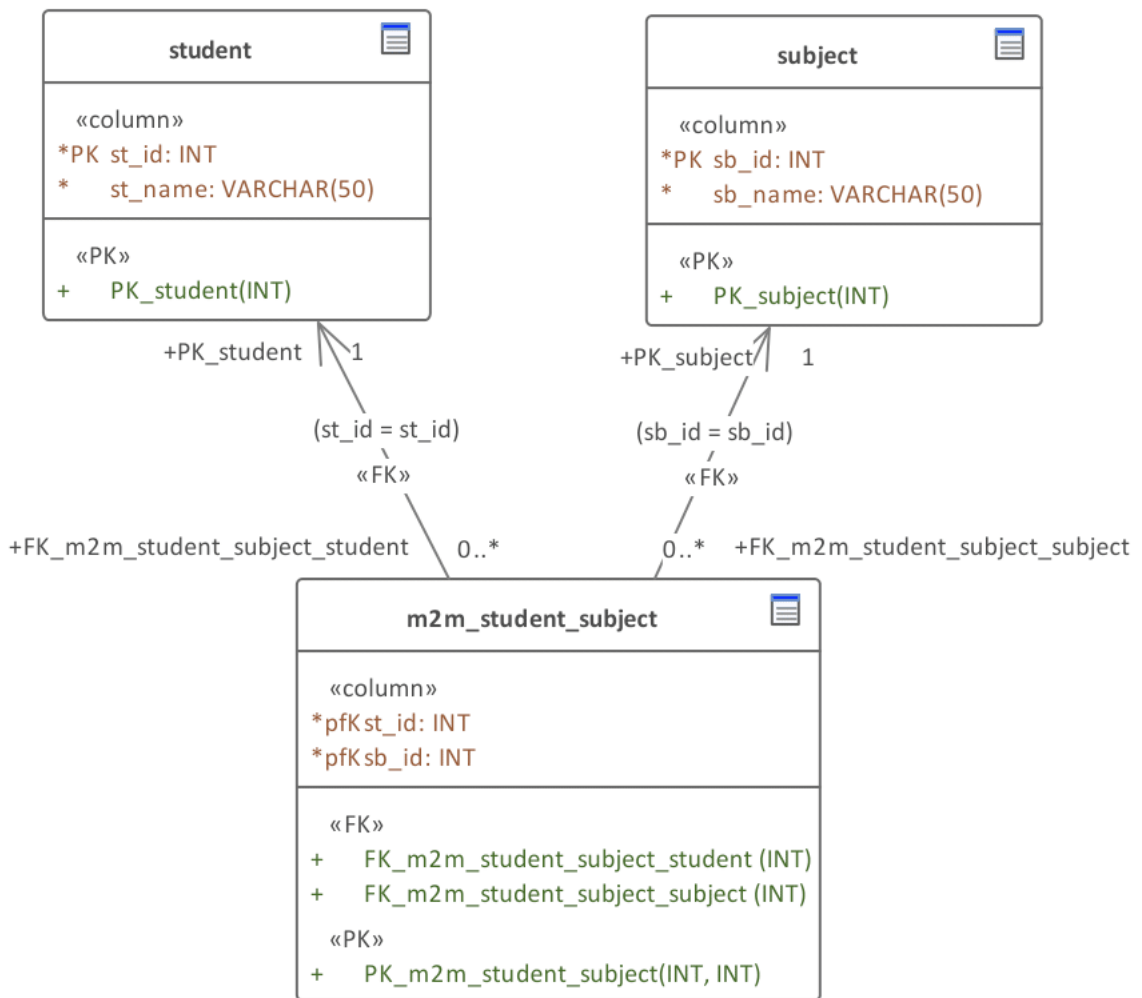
student

«column»
*PK st_id: INT
* st_name: VARCHAR(50)

«PK»
+ PK_student(INT)

subject

«column»
*PK sb_id: INT
* sb_name: VARCHAR(50)

«PK»
+ PK_subject(INT)

+PK_student 1

(st_id = st_id)
«FK»

+FK_m2m_student_subject_student 0..*

+PK_subject 1

(sb_id = sb_id)
«FK»

0..* +FK_m2m_student_subject_subject

m2m_student_subject

«column»
*pfK st_id: INT
*pfK sb_id: INT

«FK»
+ FK_m2m_student_subject_student (INT)
+ FK_m2m_student_subject_subject (INT)

«PK»
+ PK_m2m_student_subject(INT, INT)